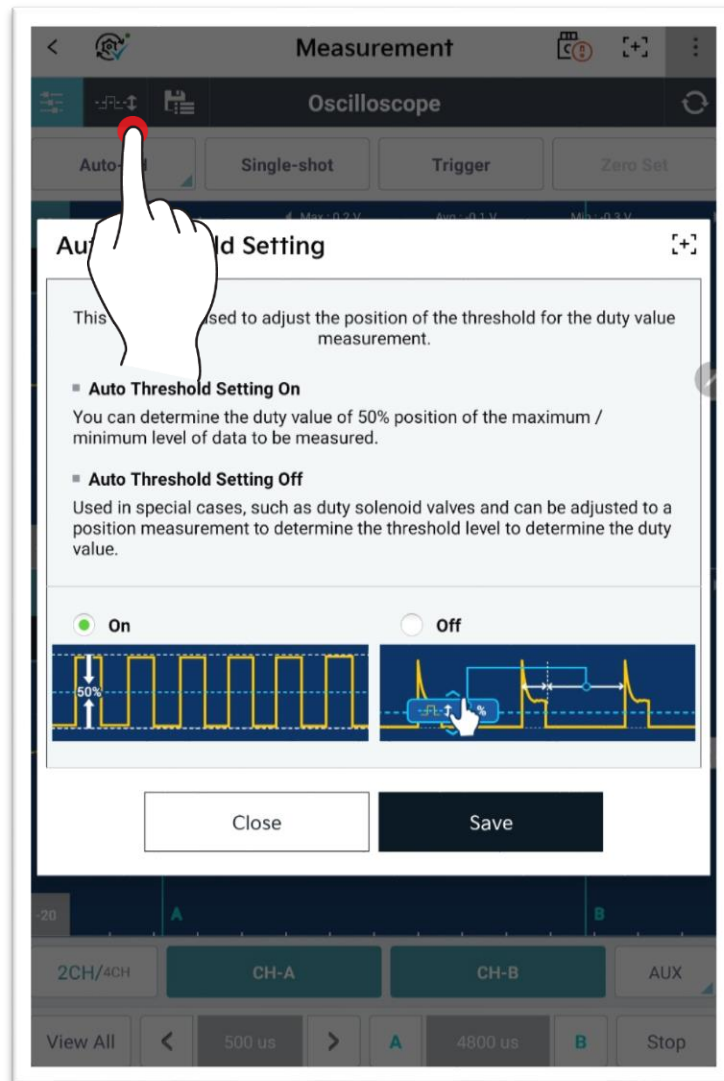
<

Measurement

[+]

⋮

Oscilloscope

Auto-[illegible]

Single-shot

Trigger

Zero Set

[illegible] Max : 0.2 V    Avg : 0.1 V    Min : 0.3 V

Aut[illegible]ld Setting

[+]

This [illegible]sed to adjust the position of the threshold for the duty value measurement.

▪ Auto Threshold Setting On

You can determine the duty value of 50% position of the maximum / minimum level of data to be measured.

▪ Auto Threshold Setting Off

Used in special cases, such as duty solenoid valves and can be adjusted to a position measurement to determine the threshold level to determine the duty value.

On

50%

Off

%

Close

Save

-20

A

B

2CH/4CH

CH-A

CH-B

AUX

View All

<

500 us

>

A

4800 us

B

Stop